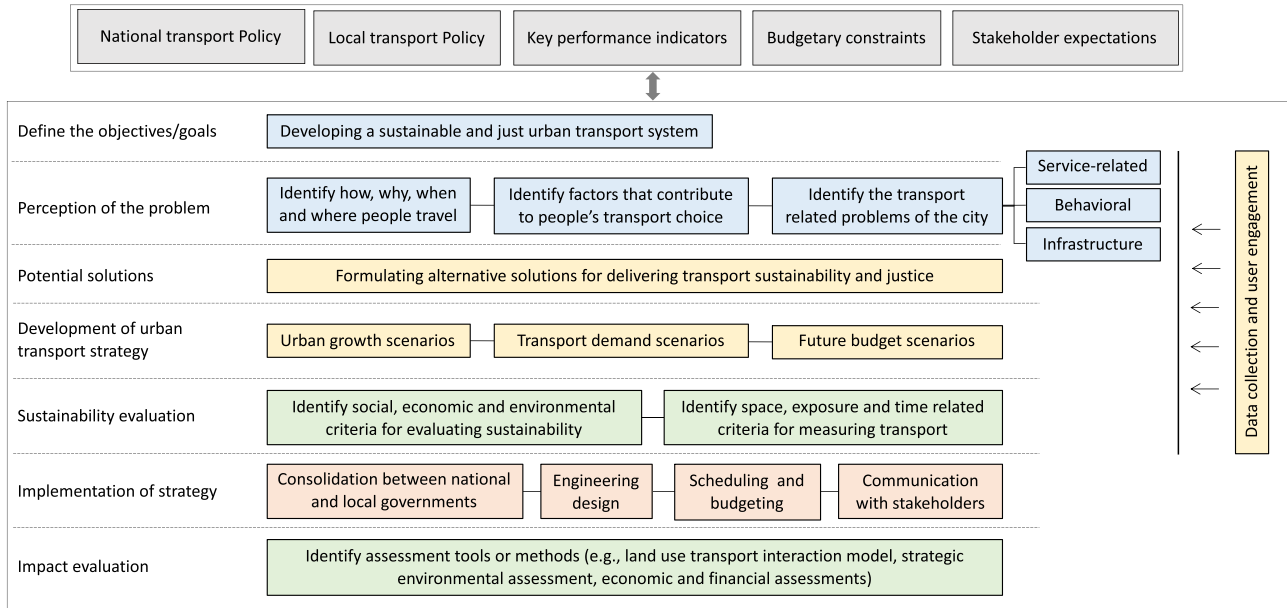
National transport Policy

Local transport Policy

Key performance indicators

Budgetary constraints

Stakeholder expectations

Define the objectives/goals

Developing a sustainable and just urban transport system

Perception of the problem

Identify how, why, when and where people travel

Identify factors that contribute to people's transport choice

Identify the transport related problems of the city

Service-related

Behavioral

Infrastructure

Potential solutions

Formulating alternative solutions for delivering transport sustainability and justice

Development of urban transport strategy

Urban growth scenarios

Transport demand scenarios

Future budget scenarios

Sustainability evaluation

Identify social, economic and environmental criteria for evaluating sustainability

Identify space, exposure and time related criteria for measuring transport

Implementation of strategy

Consolidation between national and local governments

Engineering design

Scheduling and budgeting

Communication with stakeholders

Impact evaluation

Identify assessment tools or methods (e.g., land use transport interaction model, strategic environmental assessment, economic and financial assessments)

Data collection and user engagement